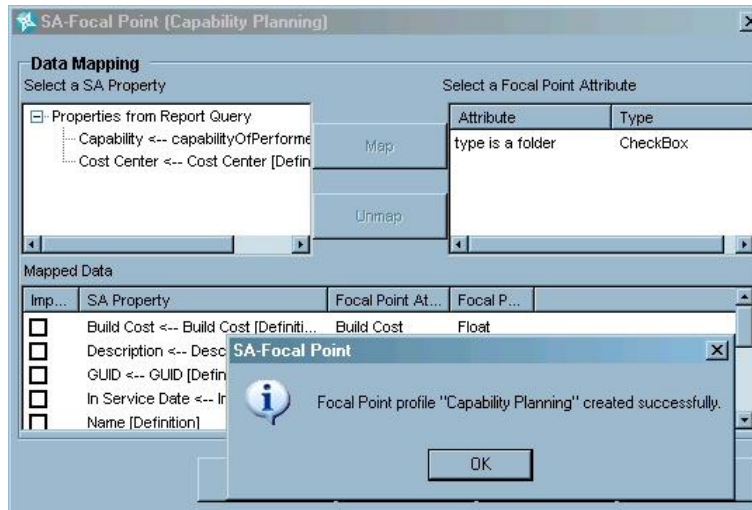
SA-Focal Point (Capability Planning)

Data Mapping
Select a SA Property

Properties from Report Query
Capability <-- capabilityOfPerforme
Cost Center <-- Cost Center [Defin

Map

Unmap

Select a Focal Point Attribute

| Attribute | Type |
|---|---|
| type is a folder | CheckBox |

Mapped Data

| Imp... | SA Property | Focal Point At... | Focal P... |
|---|---|---|---|
| ☐ | Build Cost <-- Build Cost [Definiti... | Build Cost | Float |
| ☐ | Description <-- Desc | | |
| ☐ | GUID <-- GUID [Defin | | |
| ☐ | In Service Date <-- In | | |
| ☐ | Name [Definition] | | |

SA-Focal Point

Focal Point profile "Capability Planning" created successfully.

OK